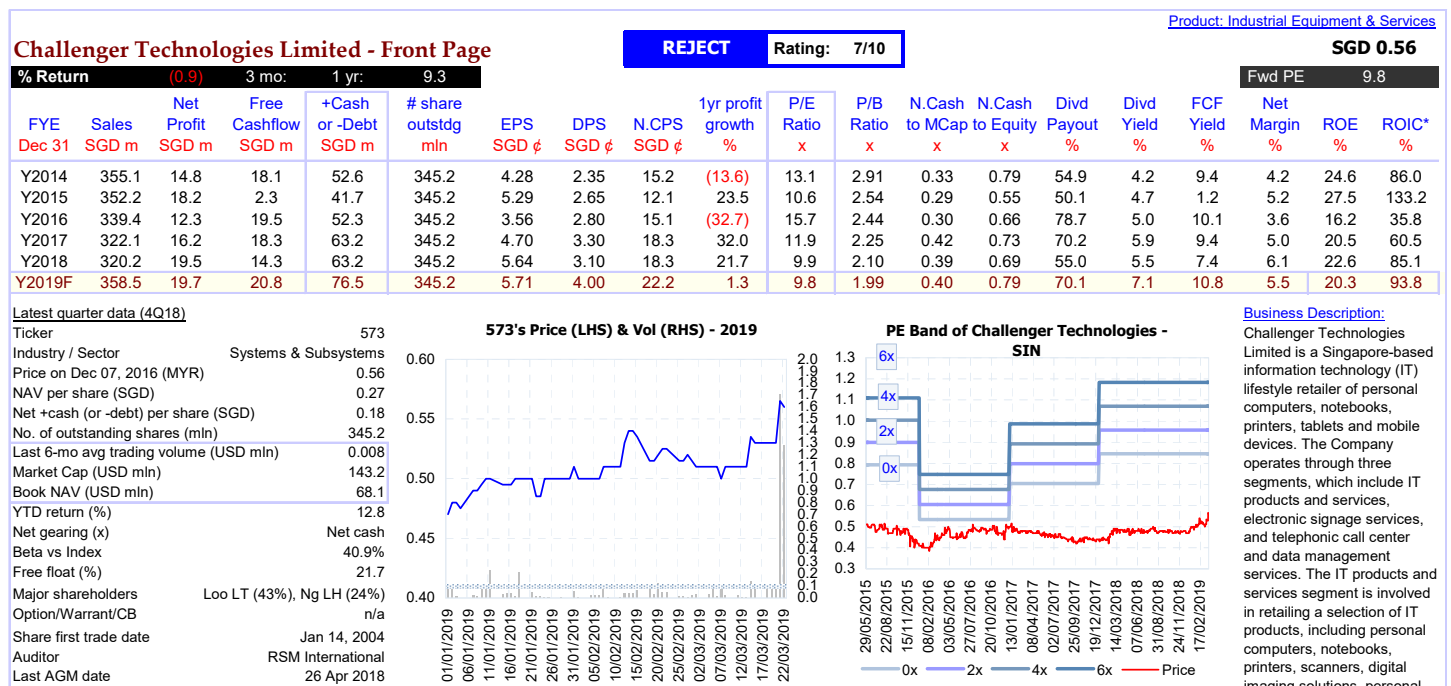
Product: Industrial Equipment & Services

Challenger Technologies Limited - Front Page

REJECT | Rating: 7/10

SGD 0.56

% Return (0.9) 3 mo: 1 yr: 9.3

Fwd PE 9.8

| FYE Dec 31 | Sales SGD m | Net Profit SGD m | Free Cashflow SGD m | +Cash or -Debt SGD m | # share outstdg mln | EPS SGD ¢ | DPS SGD ¢ | N.CPS SGD ¢ | 1yr profit growth % | P/E Ratio x | P/B Ratio x | N.Cash to MCap x | N.Cash to Equity x | Divd Payout % | Divd Yield % | FCF Yield % | Net Margin % | ROE % | ROIC* % |
|---|---|---|---|---|---|---|---|---|---|---|---|---|---|---|---|---|---|---|---|
| Y2014 | 355.1 | 14.8 | 18.1 | 52.6 | 345.2 | 4.28 | 2.35 | 15.2 | (13.6) | 13.1 | 2.91 | 0.33 | 0.79 | 54.9 | 4.2 | 9.4 | 4.2 | 24.6 | 86.0 |
| Y2015 | 352.2 | 18.2 | 2.3 | 41.7 | 345.2 | 5.29 | 2.65 | 12.1 | 23.5 | 10.6 | 2.54 | 0.29 | 0.55 | 50.1 | 4.7 | 1.2 | 5.2 | 27.5 | 133.2 |
| Y2016 | 339.4 | 12.3 | 19.5 | 52.3 | 345.2 | 3.56 | 2.80 | 15.1 | (32.7) | 15.7 | 2.44 | 0.30 | 0.66 | 78.7 | 5.0 | 10.1 | 3.6 | 16.2 | 35.8 |
| Y2017 | 322.1 | 16.2 | 18.3 | 63.2 | 345.2 | 4.70 | 3.30 | 18.3 | 32.0 | 11.9 | 2.25 | 0.42 | 0.73 | 70.2 | 5.9 | 9.4 | 5.0 | 20.5 | 60.5 |
| Y2018 | 320.2 | 19.5 | 14.3 | 63.2 | 345.2 | 5.64 | 3.10 | 18.3 | 21.7 | 9.9 | 2.10 | 0.39 | 0.69 | 55.0 | 5.5 | 7.4 | 6.1 | 22.6 | 85.1 |
| Y2019F | 358.5 | 19.7 | 20.8 | 76.5 | 345.2 | 5.71 | 4.00 | 22.2 | 1.3 | 9.8 | 1.99 | 0.40 | 0.79 | 70.1 | 7.1 | 10.8 | 5.5 | 20.3 | 93.8 |

Latest quarter data (4Q18)

| | |
|---|---|
| Ticker | 573 |
| Industry / Sector | Systems & Subsystems |
| Price on Dec 07, 2016 (MYR) | 0.56 |
| NAV per share (SGD) | 0.27 |
| Net +cash (or -debt) per share (SGD) | 0.18 |
| No. of outstanding shares (mln) | 345.2 |
| Last 6-mo avg trading volume (USD mln) | 0.008 |
| Market Cap (USD mln) | 143.2 |
| Book NAV (USD mln) | 68.1 |
| YTD return (%) | 12.8 |
| Net gearing (x) | Net cash |
| Beta vs Index | 40.9% |
| Free float (%) | 21.7 |
| Major shareholders | Loo LT (43%), Ng LH (24%) |
| Option/Warrant/CB | n/a |
| Share first trade date | Jan 14, 2004 |
| Auditor | RSM International |
| Last AGM date | 26 Apr 2018 |

573's Price (LHS) & Vol (RHS) - 2019

0.60 0.55 0.50 0.45 0.40
2.0 1.9 1.8 1.7 1.6 1.5 1.4 1.3 1.2 1.1 1.0 0.9 0.8 0.7 0.6 0.5 0.4 0.3 0.2 0.1 0.0
01/01/2019 06/01/2019 11/01/2019 16/01/2019 21/01/2019 26/01/2019 31/01/2019 05/02/2019 10/02/2019 15/02/2019 20/02/2019 25/02/2019 02/03/2019 07/03/2019 12/03/2019 17/03/2019 22/03/2019

PE Band of Challenger Technologies - SIN

1.3 1.2 1.1 1.0 0.9 0.8 0.7 0.6 0.5 0.4 0.3
6x 4x 2x 0x
29/05/2015 22/08/2015 15/11/2015 08/02/2016 03/05/2016 27/07/2016 20/10/2016 13/01/2017 07/04/2017 02/07/2017 25/09/2017 19/12/2017 14/03/2018 07/06/2018 31/08/2018 24/11/2018 17/02/2019
0x 2x 4x 6x Price

Business Description:
Challenger Technologies Limited is a Singapore-based information technology (IT) lifestyle retailer of personal computers, notebooks, printers, tablets and mobile devices. The Company operates through three segments, which include IT products and services, electronic signage services, and telephonic call center and data management services. The IT products and services segment is involved in retailing a selection of IT products, including personal computers, notebooks, printers, scanners, digital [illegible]